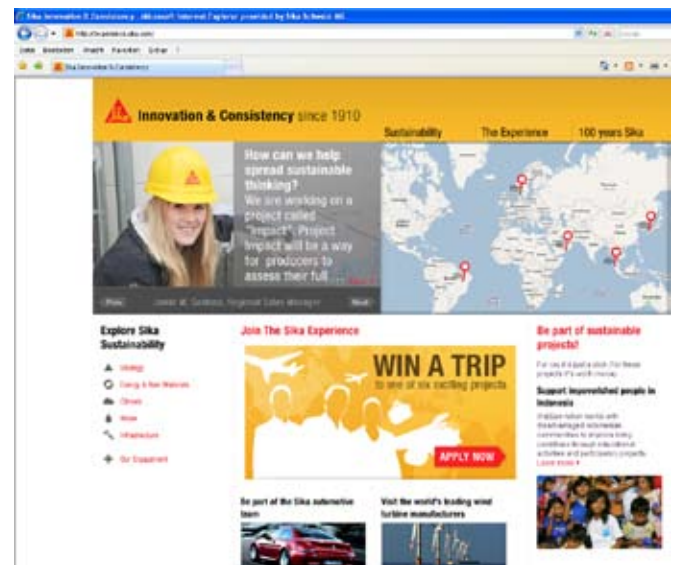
Sika Innovation & Consistency - Microsoft Internet Explorer provided by Sika Schweiz AG

Innovation & Consistency since 1910

Sustainability The Experience 100 years Sika

How can we help spread sustainable thinking?
We are working on a project called "Impact". Project Impact will be a way for producers to assess their full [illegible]

Prev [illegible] Next

Explore Sika Sustainability

Strategy
Energy & Raw Materials
Climate
Water
Infrastructure
Our Engagement

Join The Sika Experience

WIN A TRIP
to one of six exciting projects

APPLY NOW

Be part of the Sika automotive team

Visit the world's leading wind turbine manufacturers

Be part of sustainable projects!

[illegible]

Support impoverished people in Indonesia

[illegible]
Learn more ▸